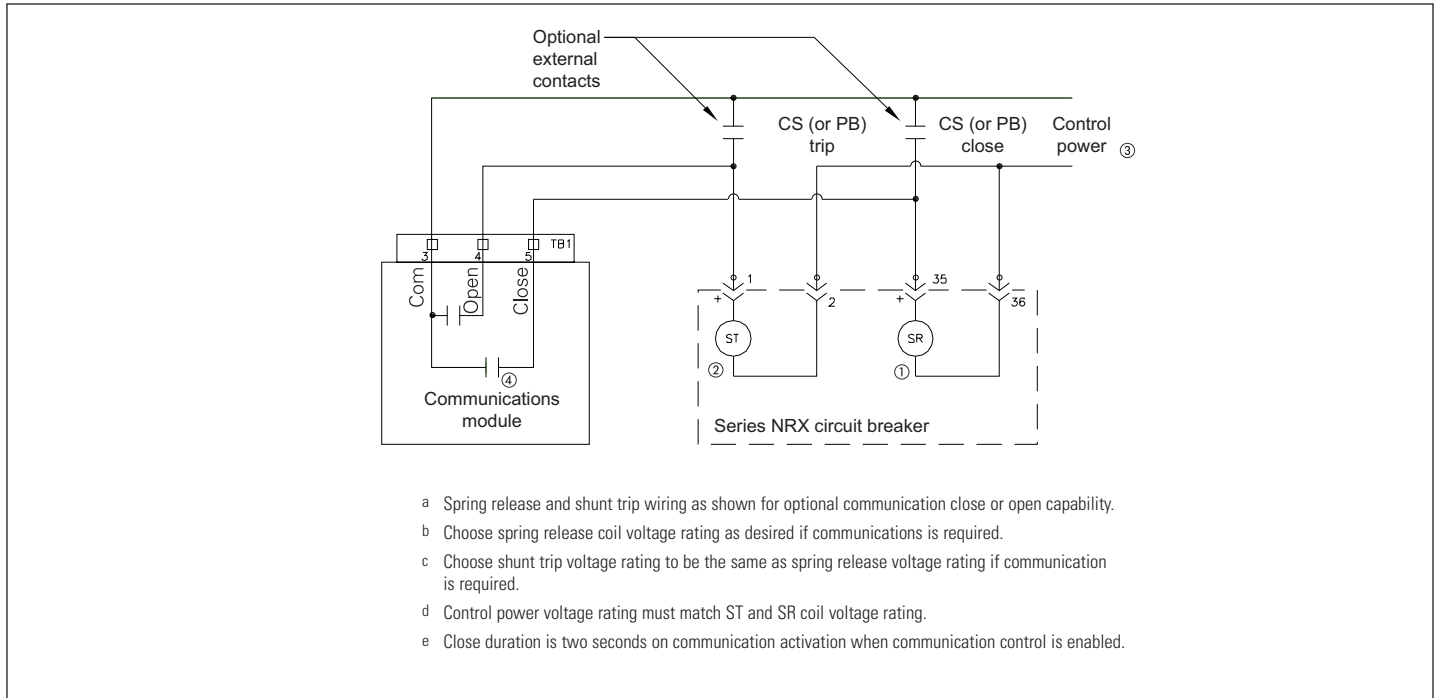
Optional external contacts

CS (or PB) trip

CS (or PB) close

Control power ③

TB1

3 4 5

Com

Open

Close

④

Communications module

1

+

2

ST

②

35

+

36

SR

①

Series NRX circuit breaker

a Spring release and shunt trip wiring as shown for optional communication close or open capability.

b Choose spring release coil voltage rating as desired if communications is required.

c Choose shunt trip voltage rating to be the same as spring release voltage rating if communication is required.

d Control power voltage rating must match ST and SR coil voltage rating.

e Close duration is two seconds on communication activation when communication control is enabled.